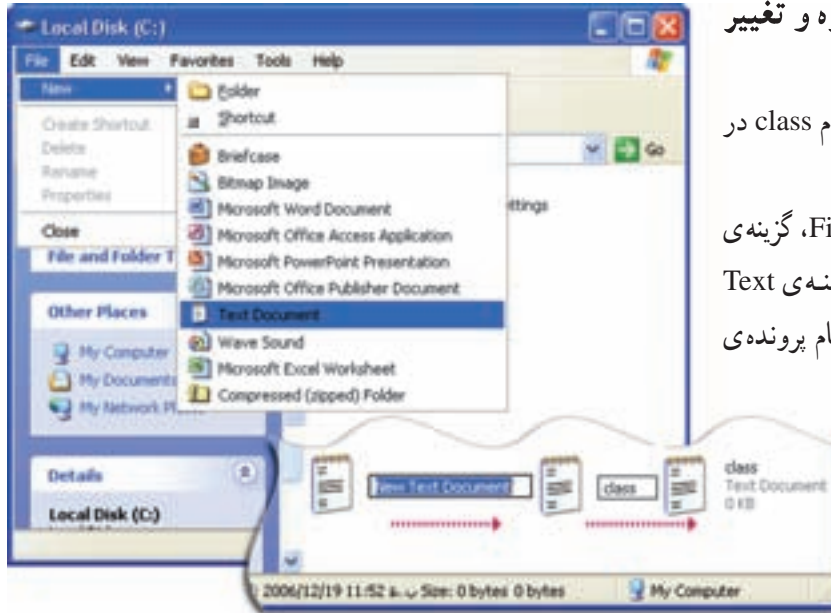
Local Disk (C:)

File Edit View Favorites Tools Help

New
Create Shortcut
Delete
Rename
Properties
Close

Folder
Shortcut
Briefcase
Bitmap Image
Microsoft Word Document
Microsoft Office Access Application
Microsoft PowerPoint Presentation
Microsoft Office Publisher Document
Text Document
Wave Sound
Microsoft Excel Worksheet
Compressed (zipped) Folder

Go
ttings

File and Folder T

Other Places
My Computer
My Documents
My Network Pl

Details
Local Disk (C:)

New Text Document
class
class
Text Document
0 KB

2006/12/19 11:52 ب.ظ Size: 0 bytes 0 bytes
My Computer

ه و تغییر
م class در
Fi، گزینه‌ی
نه‌ی Text
ام پرونده‌ی